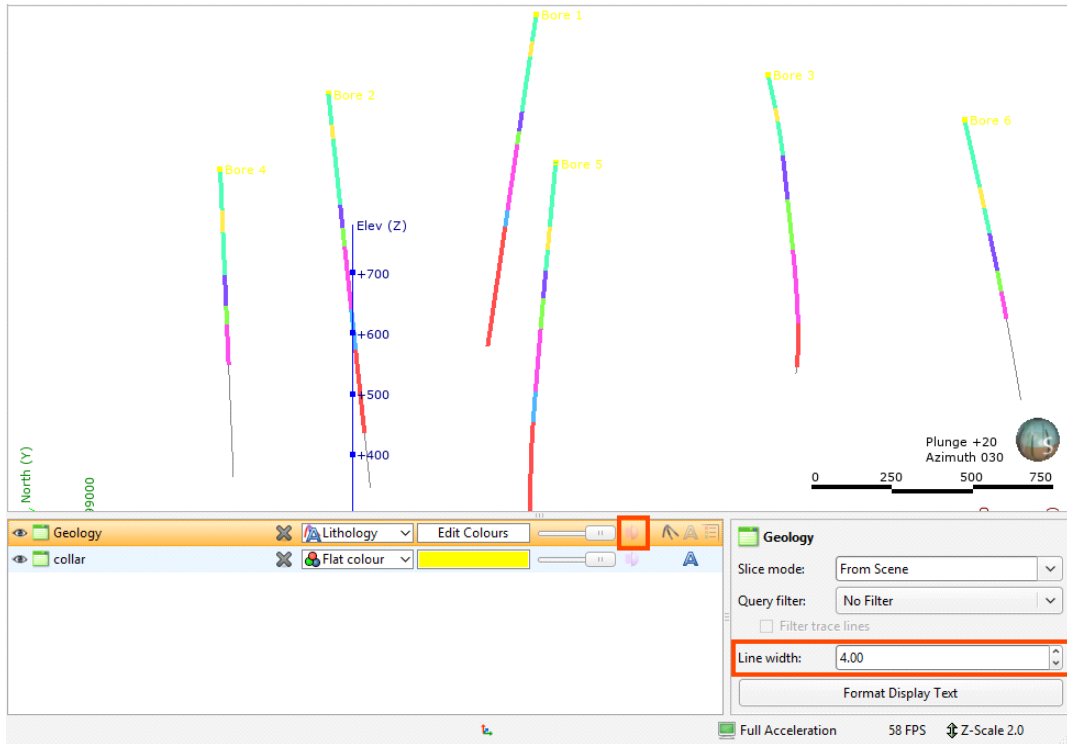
Bore 1
Bore 2
Bore 3
Bore 4
Bore 5
Bore 6
Elev (Z)
+700
+600
+500
+400
North (Y)
99000
Plunge +20
Azimuth 030
0 250 500 750
S

Geology
Lithology
Edit Colours
collar
Flat colour

Geology
Slice mode: From Scene
Query filter: No Filter
Filter trace lines
Line width: 4.00
Format Display Text

Full Acceleration 58 FPS Z-Scale 2.0